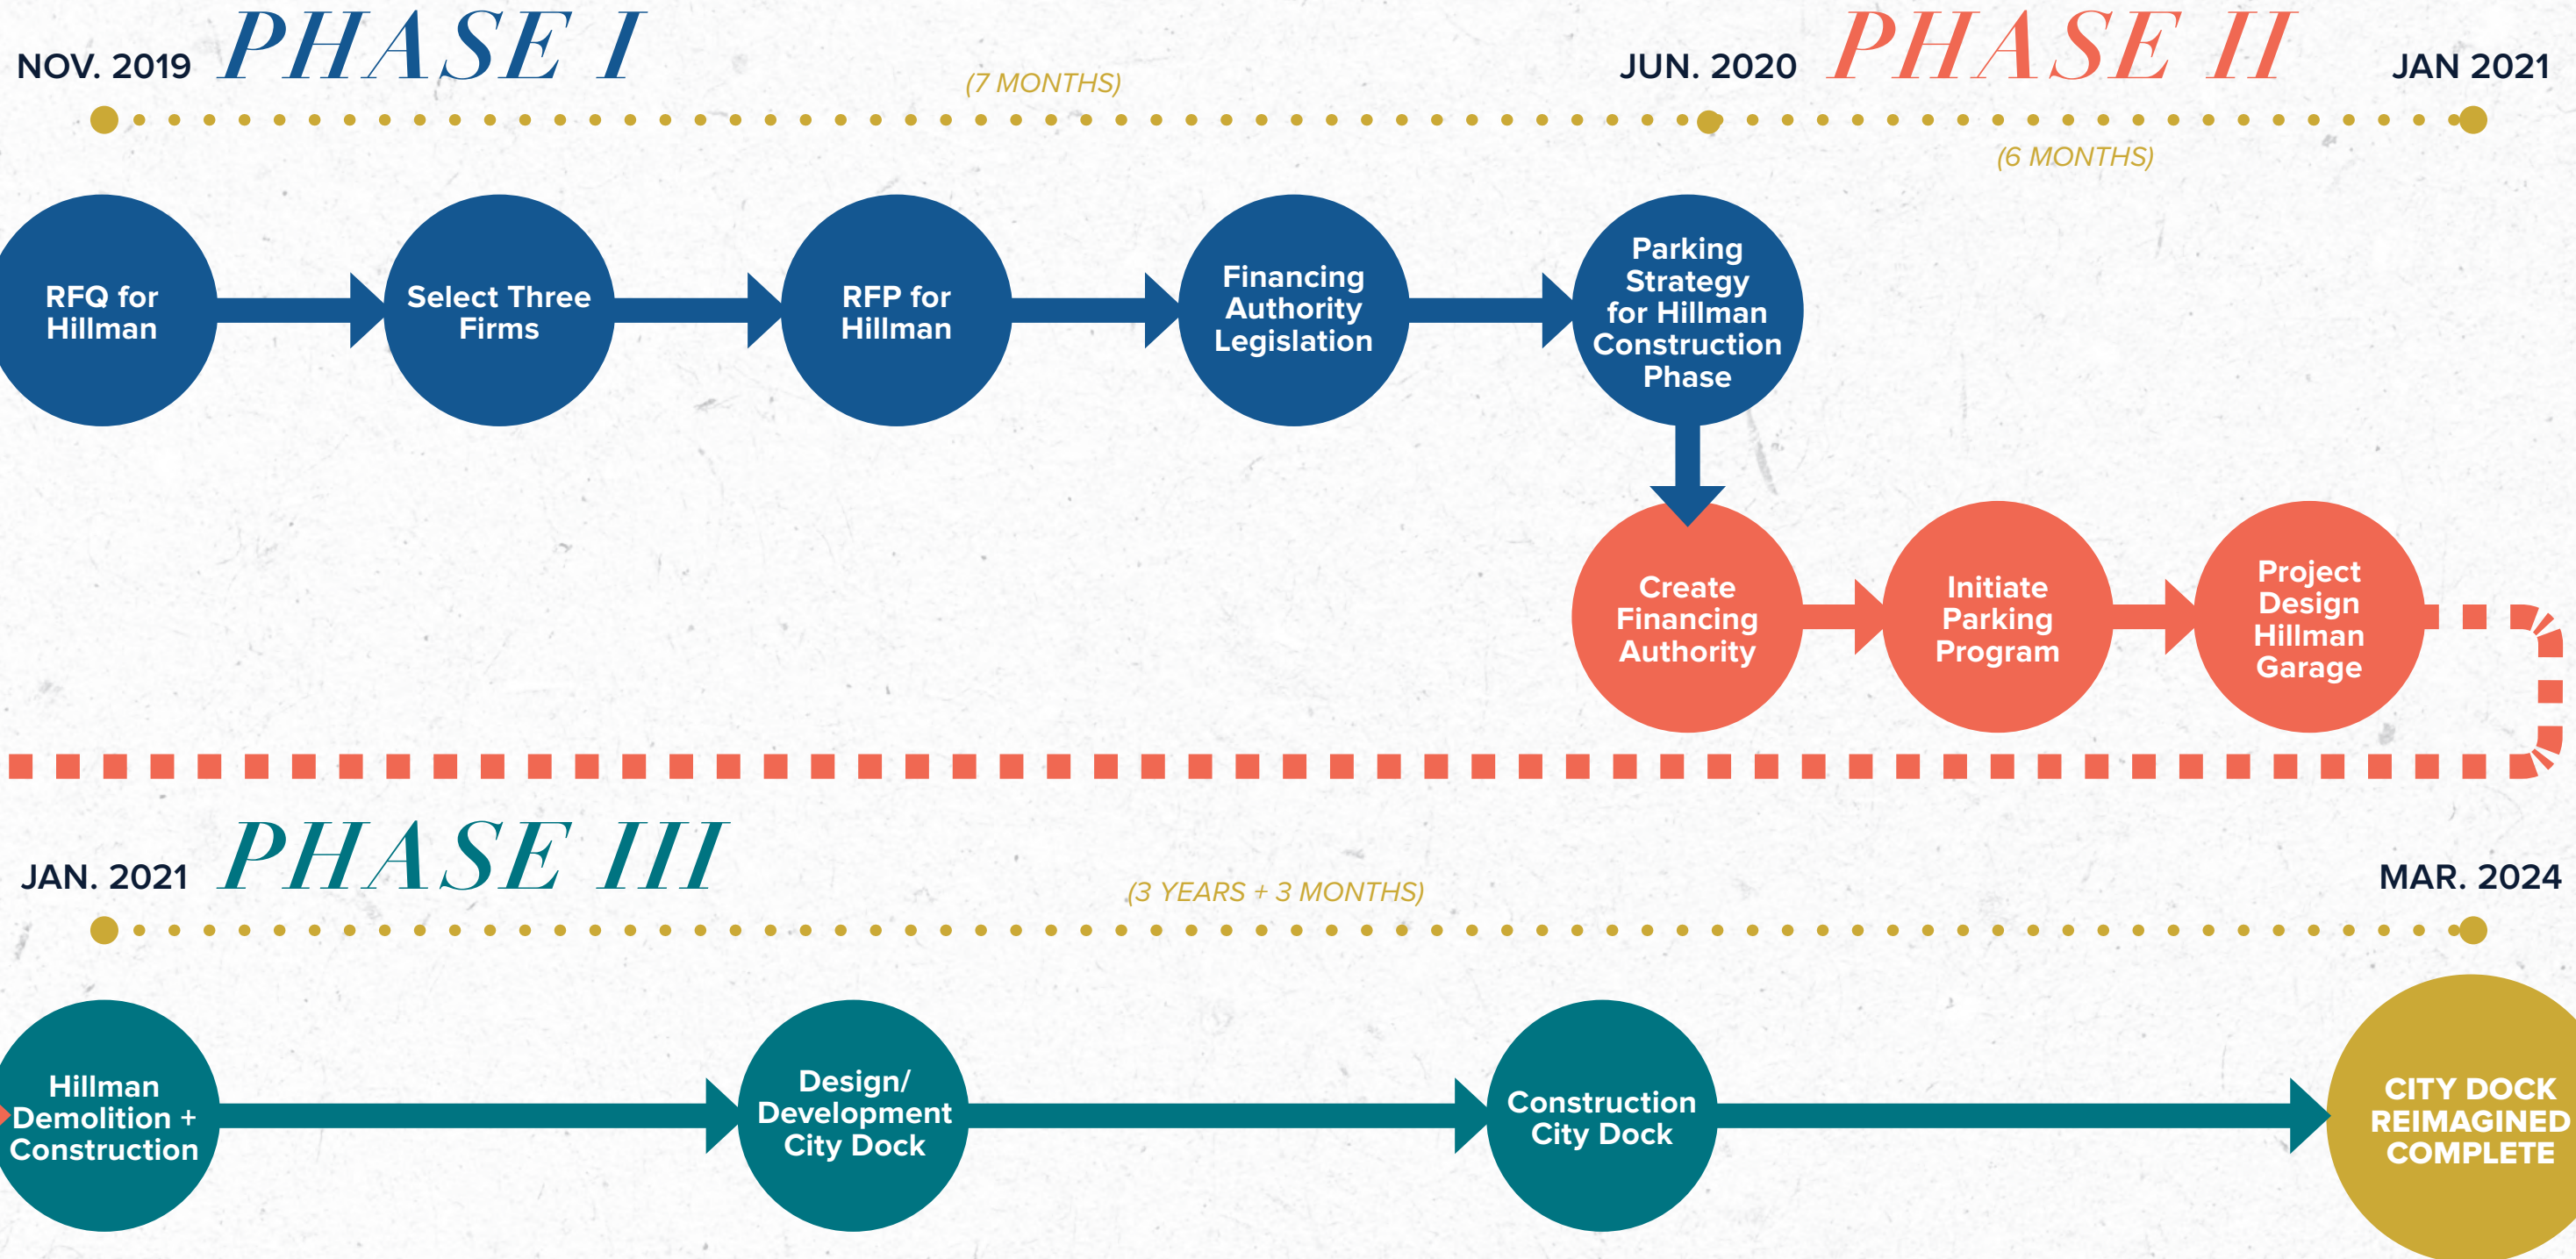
NOV. 2019 PHASE I

(7 MONTHS)

JUN. 2020 PHASE II

JAN 2021

(6 MONTHS)

RFQ for Hillman

Select Three Firms

RFP for Hillman

Financing Authority Legislation

Parking Strategy for Hillman Construction Phase

Create Financing Authority

Initiate Parking Program

Project Design Hillman Garage

JAN. 2021 PHASE III

(3 YEARS + 3 MONTHS)

MAR. 2024

Hillman Demolition + Construction

Design/ Development City Dock

Construction City Dock

CITY DOCK REIMAGINED COMPLETE